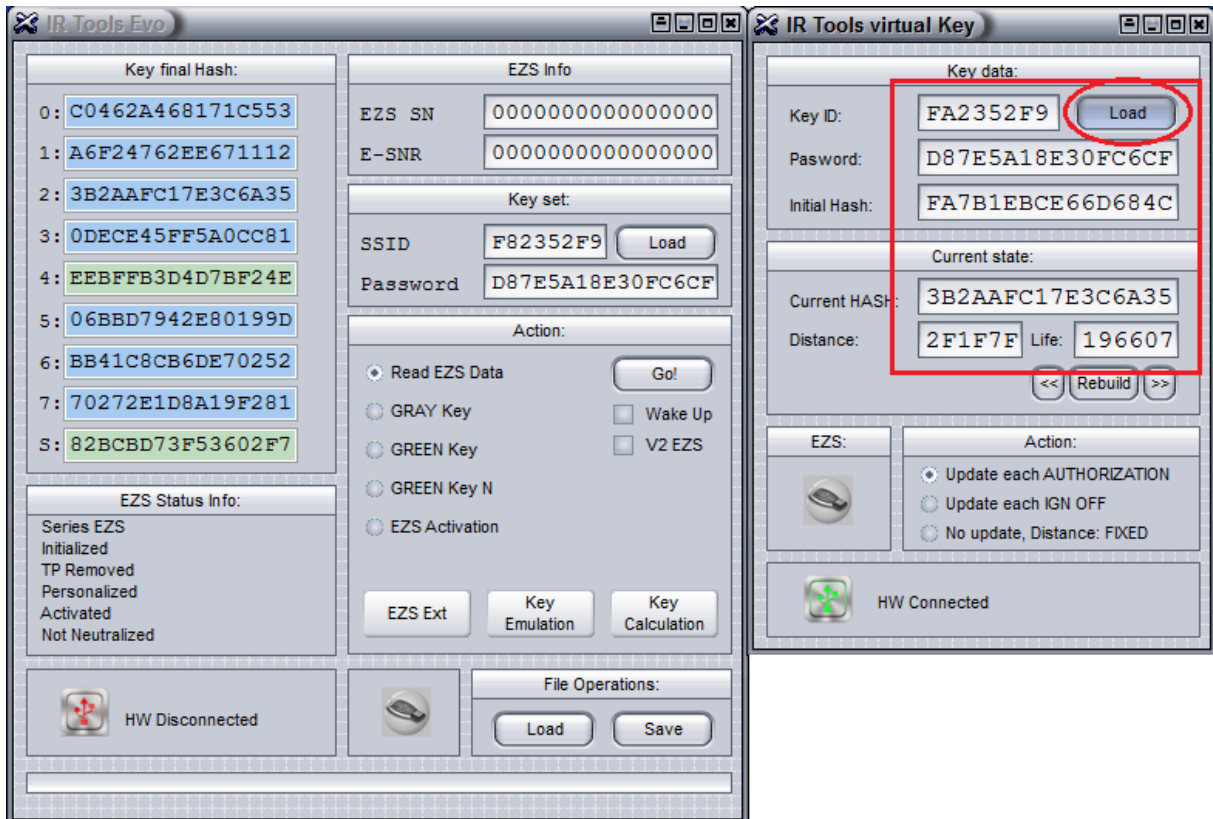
IR Tools Evo

Key final Hash:

0: C0462A468171C553
1: A6F24762EE671112
2: 3B2AAFC17E3C6A35
3: 0DECE45FF5A0CC81
4: EEBFFB3D4D7BF24E
5: 06BBD7942E80199D
6: BB41C8CB6DE70252
7: 70272E1D8A19F281
S: 82BCBD73F53602F7

EZS Status Info:
Series EZS
Initialized
TP Removed
Personalized
Activated
Not Neutralized

HW Disconnected

EZS Info
EZS SN 0000000000000000
E-SNR 0000000000000000

Key set:
SSID F82352F9 Load
Password D87E5A18E30FC6CF

Action:
Read EZS Data
GRAY Key
GREEN Key
GREEN Key N
EZS Activation
Go!
Wake Up
V2 EZS

EZS Ext
Key Emulation
Key Calculation

File Operations:
Load
Save

IR Tools virtual Key

Key data:
Key ID: FA2352F9 Load
Pasword: D87E5A18E30FC6CF
Initial Hash: FA7B1EBCE66D684C

Current state:
Current HASH: 3B2AAFC17E3C6A35
Distance: 2F1F7F Life: 196607
<< Rebuild >>

EZS:

Action:
Update each AUTHORIZATION
Update each IGN OFF
No update, Distance: FIXED

HW Connected